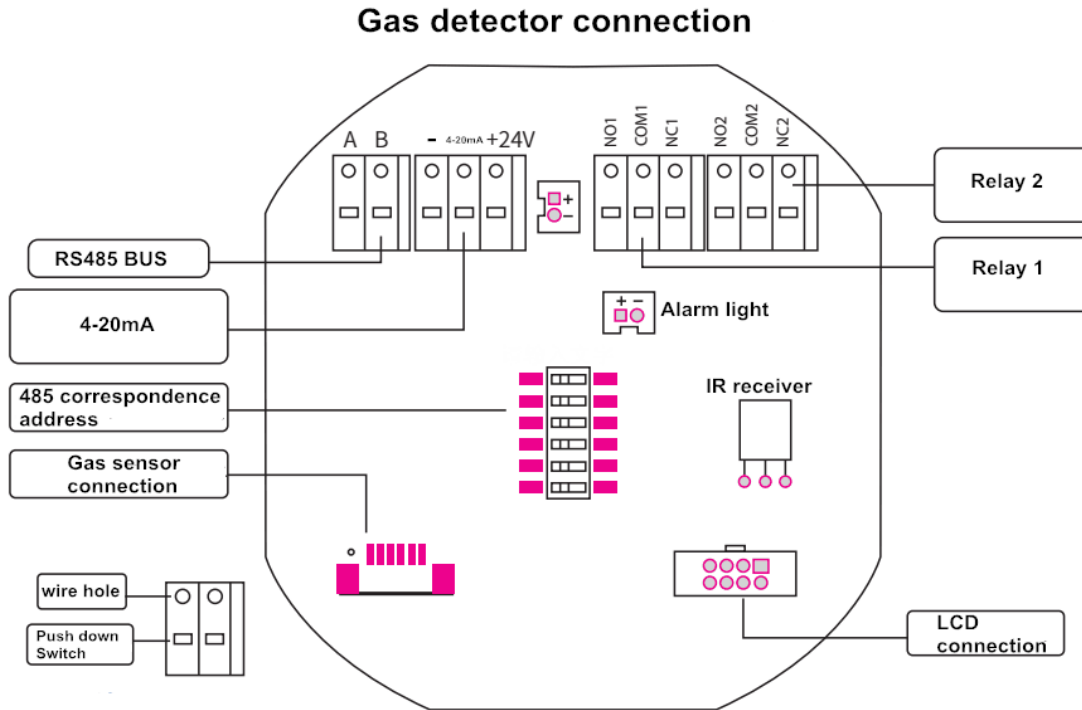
Gas detector connection

A B

- 4-20mA +24V

+
-

NO1 COM1 NC1 NO2 COM2 NC2

Relay 2

RS485 BUS

Relay 1

4-20mA

+ -
Alarm light

485 correspondence address

IR receiver

Gas sensor connection

wire hole

Push down Switch

LCD connection